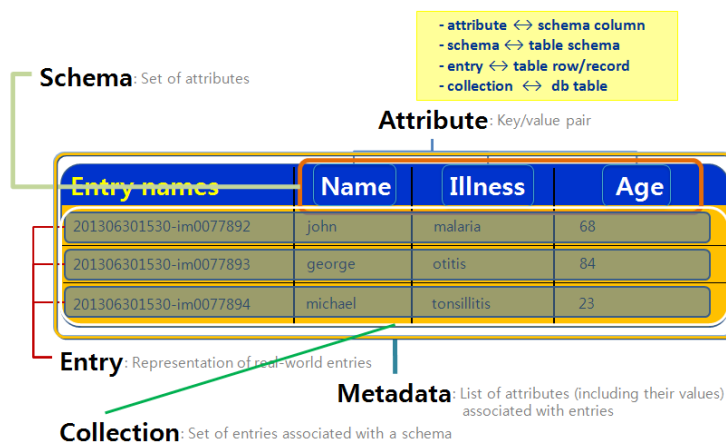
- attribute ↔ schema column
- schema ↔ table schema
- entry ↔ table row/record
- collection ↔ db table

Schema: Set of attributes

Attribute: Key/value pair

| Entry names | Name | Illness | Age |
|---|---|---|---|
| 201306301530-im0077892 | john | malaria | 68 |
| 201306301530-im0077893 | george | otitis | 84 |
| 201306301530-im0077894 | michael | tonsillitis | 23 |

Entry: Representation of real-world entries

Metadata: List of attributes (including their values) associated with entries

Collection: Set of entries associated with a schema